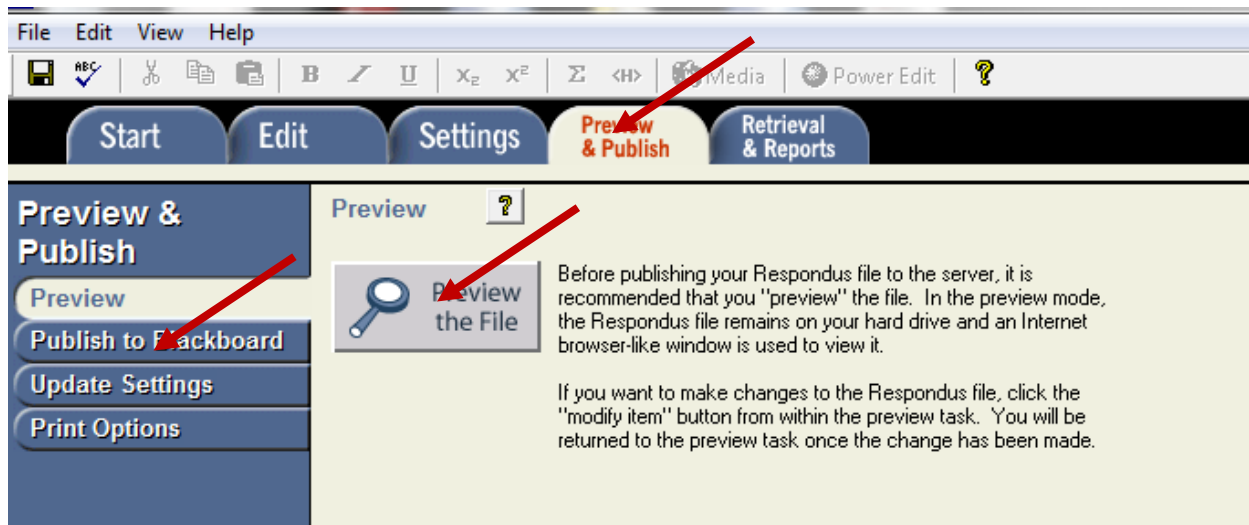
File Edit View Help

B I U $X_2$ $X^2$ Σ <H> Media Power Edit ?

Start Edit Settings Preview & Publish Retrieval & Reports

Preview & Publish

Preview

Publish to Blackboard

Update Settings

Print Options

Preview ?

Preview the File

Before publishing your Respondus file to the server, it is recommended that you "preview" the file. In the preview mode, the Respondus file remains on your hard drive and an Internet browser-like window is used to view it.

If you want to make changes to the Respondus file, click the "modify item" button from within the preview task. You will be returned to the preview task once the change has been made.